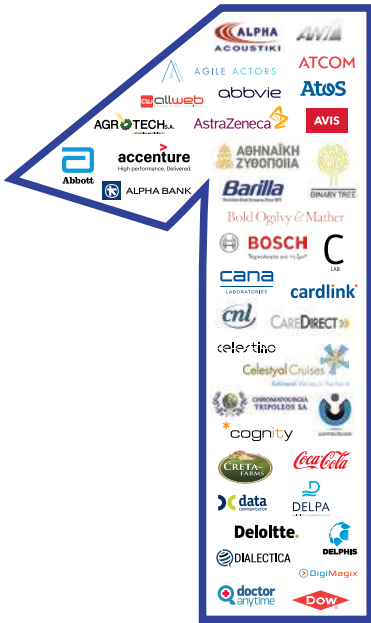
ALPHA ACOUSTIKI
AVIA
AGILE ACTORS
ATCOM
allweb
abbvie
Atos
AGROTECH S.A.
AstraZeneca
AVIS
Abbott
accenture
High performance. Delivered.
ALPHA BANK
ΑΘΗΝΑΪΚΗ ΖΥΘΟΠΟΙΙΑ
Barilla
BINARY TREE
Bold Ogilvy & Mather
BOSCH
C LAB
cana
LABORATORIES
cardlink
cnl
CAREDIRECT
celestino
Celestyal Cruises
CHROMATOURGIA TRIPOLEOS SA
cognity
CRETA FARMS
Coca-Cola
data communication
DELPA
Deloitte.
DELPHIS
DIALECTICA
DigiMagix
doctor anytime
DOW